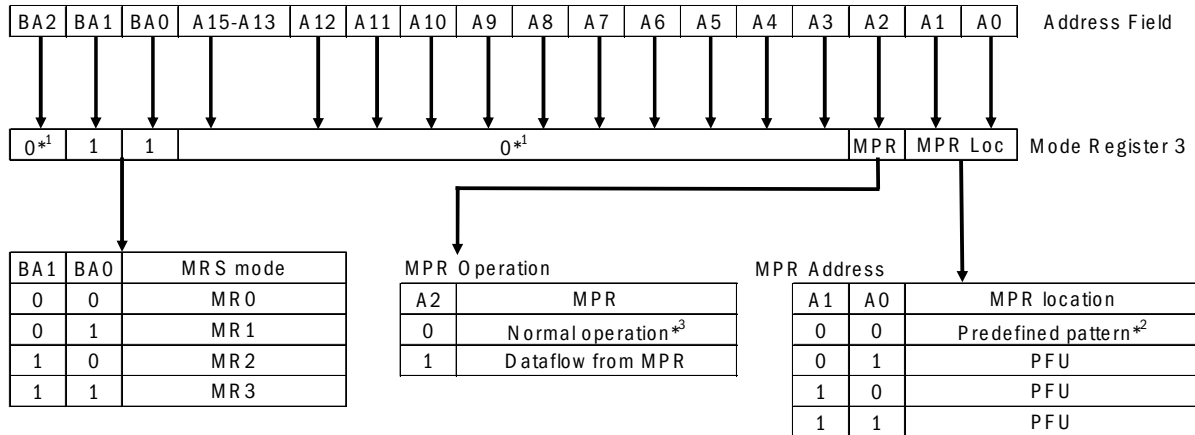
| BA2 | BA1 | BA0 | A15-A13 | A12 | A11 | A10 | A9 | A8 | A7 | A6 | A5 | A4 | A3 | A2 | A1 | A0 |
|---|---|---|---|---|---|---|---|---|---|---|---|---|---|---|---|---|

Address Field

| $0^{*1}$ | 1 | 1 | $0^{*1}$ | MPR | MPR Loc |
|---|---|---|---|---|---|

Mode Register 3

| BA1 | BA0 | MRS mode |
|---|---|---|
| 0 | 0 | MR0 |
| 0 | 1 | MR1 |
| 1 | 0 | MR2 |
| 1 | 1 | MR3 |

MPR Operation

| A2 | MPR |
|---|---|
| 0 | Normal operation$^{*3}$ |
| 1 | Dataflow from MPR |

MPR Address

| A1 | A0 | MPR location |
|---|---|---|
| 0 | 0 | Predefined pattern$^{*2}$ |
| 0 | 1 | PFU |
| 1 | 0 | PFU |
| 1 | 1 | PFU |